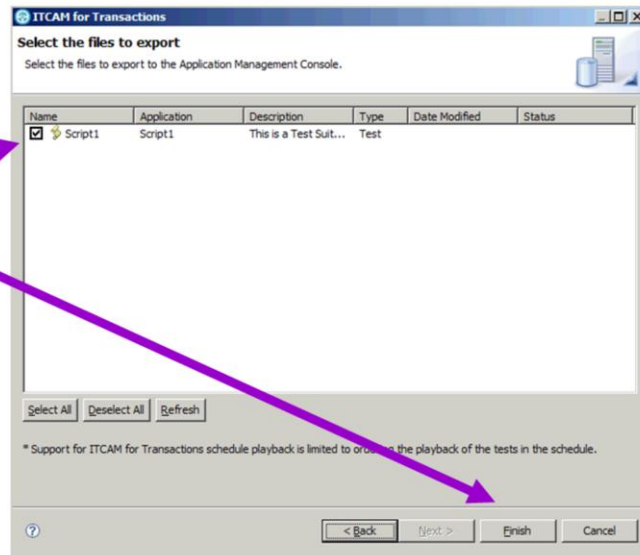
ITCAM for Transactions

Select the files to export

Select the files to export to the Application Management Console.

| Name | Application | Description | Type | Date Modified | Status |
|---|---|---|---|---|---|
| Script1 | Script1 | This is a Test Suit... | Test | | |

Select All  Deselect All  Refresh

* Support for ITCAM for Transactions schedule playback is limited to or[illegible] the playback of the tests in the schedule.

?

< Back  Next >  Finish  Cancel